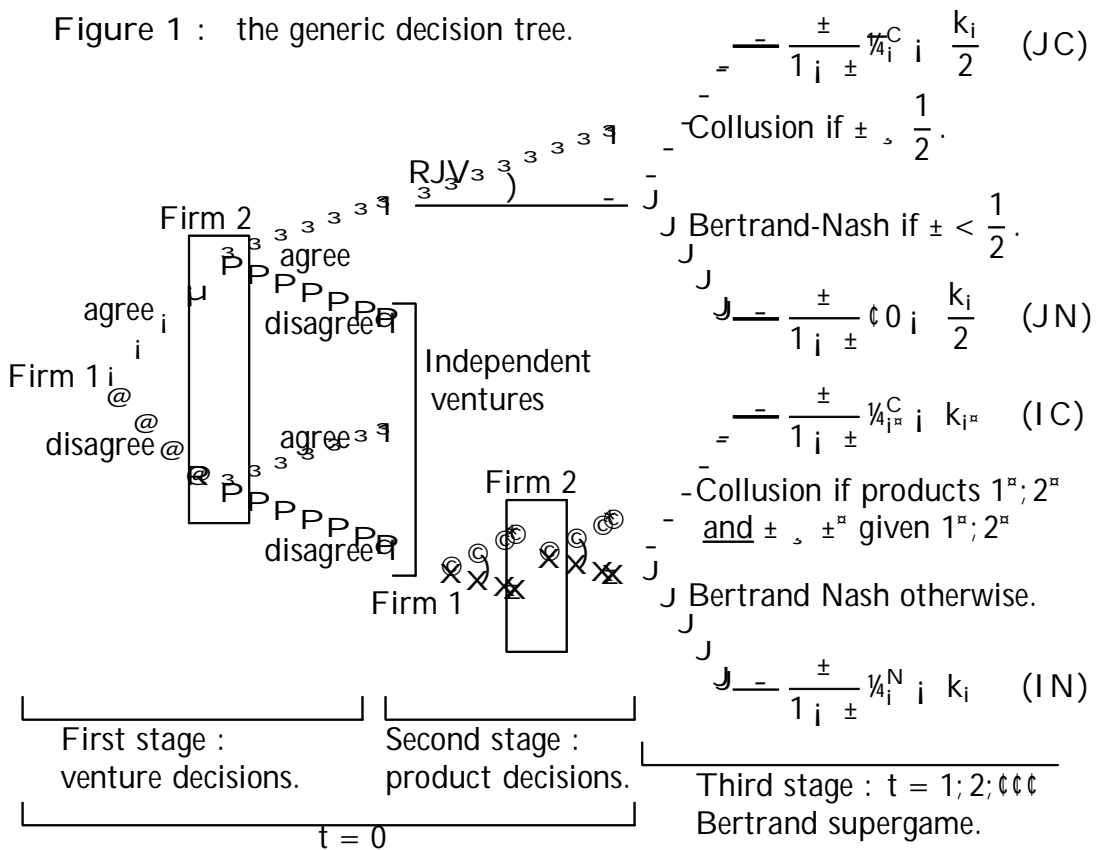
Figure 1 : the generic decision tree.

RJV

Firm 2

agree

agree

disagree

Independent ventures

Firm 1

disagree

agree

disagree

Firm 2

Firm 1

$\frac{±}{1 ¡ ±}$ ¼$_i^C$ ¡ $\frac{k_i}{2}$ (JC)

Collusion if ± ¸ $\frac{1}{2}$.

Bertrand-Nash if ± < $\frac{1}{2}$.

$\frac{±}{1 ¡ ±}$ ¢ 0 ¡ $\frac{k_i}{2}$ (JN)

$\frac{±}{1 ¡ ±}$ ¼$_{i^¤}^C$ ¡ $k_{i^¤}$ (IC)

Collusion if products 1¤; 2¤ and ± ¸ ±¤ given 1¤; 2¤

Bertrand Nash otherwise.

$\frac{±}{1 ¡ ±}$ ¼$_i^N$ ¡ $k_i$ (IN)

First stage : venture decisions.

Second stage : product decisions.

Third stage : t = 1; 2; ¢¢¢ Bertrand supergame.

t = 0